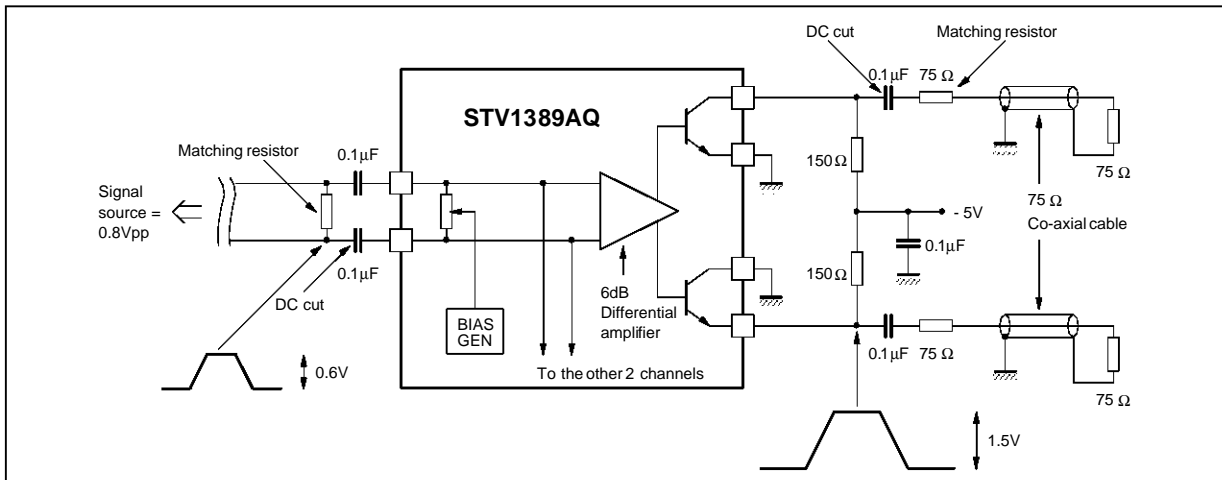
DC cut
Matching resistor
0.1μF
75 Ω
STV1389AQ
Matching resistor
0.1μF
150Ω
75 Ω
Signal source = 0.8Vpp
- 5V
75 Ω
Co-axial cable
0.1μF
0.1μF
150Ω
DC cut
6dB
Differential amplifier
BIAS GEN
0.1μF
75 Ω
0.6V
To the other 2 channels
75 Ω
1.5V